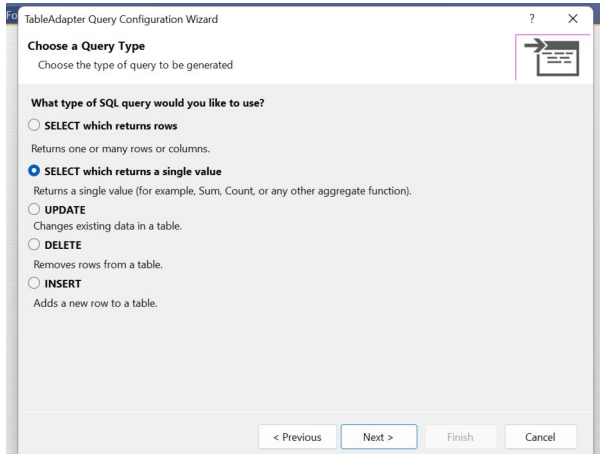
Fo TableAdapter Query Configuration Wizard ? ×

Choose a Query Type
Choose the type of query to be generated

What type of SQL query would you like to use?

SELECT which returns rows
Returns one or many rows or columns.

SELECT which returns a single value
Returns a single value (for example, Sum, Count, or any other aggregate function).

UPDATE
Changes existing data in a table.

DELETE
Removes rows from a table.

INSERT
Adds a new row to a table.

< Previous Next > Finish Cancel